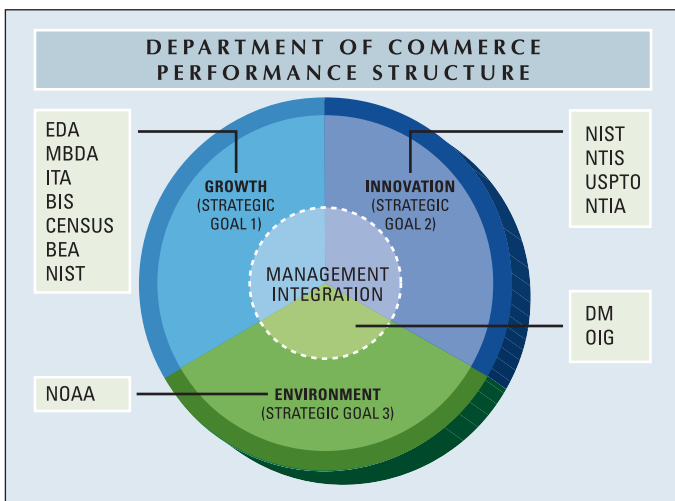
DEPARTMENT OF COMMERCE
PERFORMANCE STRUCTURE

EDA
MBDA
ITA
BIS
CENSUS
BEA
NIST

GROWTH
(STRATEGIC GOAL 1)

INNOVATION
(STRATEGIC GOAL 2)

NIST
NTIS
USPTO
NTIA

MANAGEMENT INTEGRATION

DM
OIG

NOAA

ENVIRONMENT
(STRATEGIC GOAL 3)